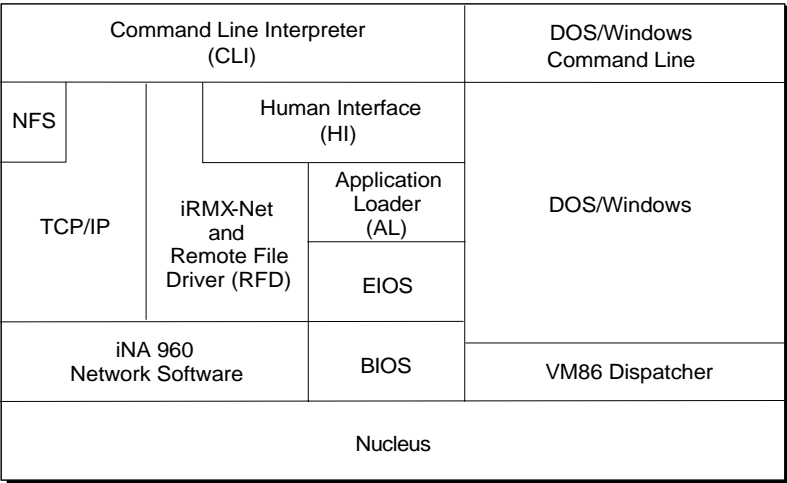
Command Line Interpreter (CLI)

DOS/Windows Command Line

NFS

Human Interface (HI)

TCP/IP

iRMX-Net and Remote File Driver (RFD)

Application Loader (AL)

DOS/Windows

EIOS

iNA 960 Network Software

BIOS

VM86 Dispatcher

Nucleus